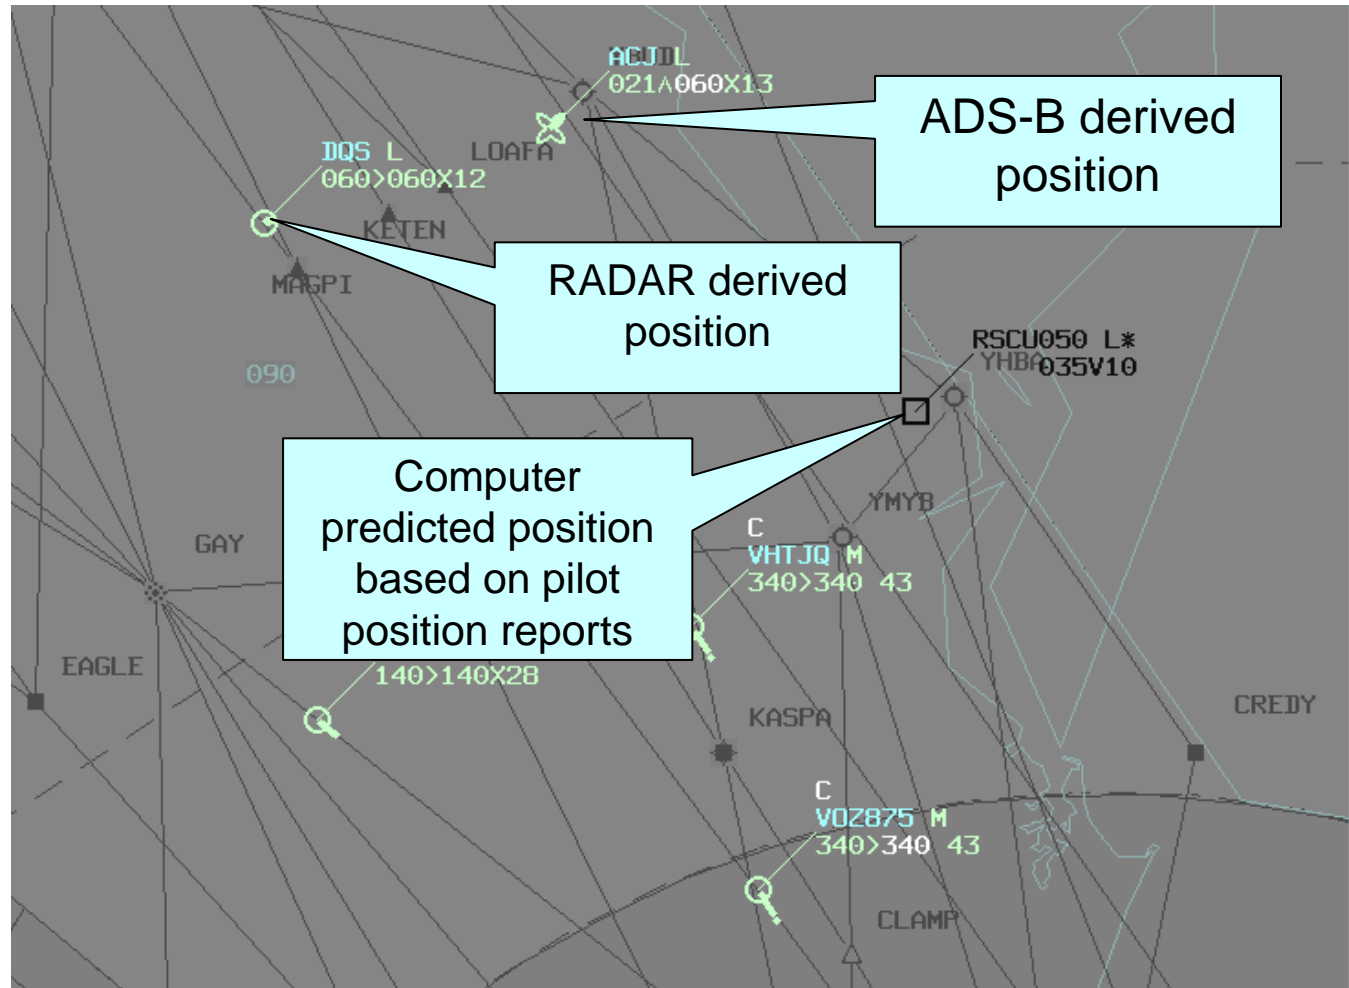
ACJ L
021^060X13

ADS-B derived position

DQS L
060>060X12

LOAFA

KETEN

MAGPI

RADAR derived position

090

RSCU050 L*
YHBA 035V10

Computer predicted position based on pilot position reports

YMYB

GAY

C
VHTJQ M
340>340 43

EAGLE

140>140X28

KASPA

CREDY

C
VOZ875 M
340>340 43

CLAMP